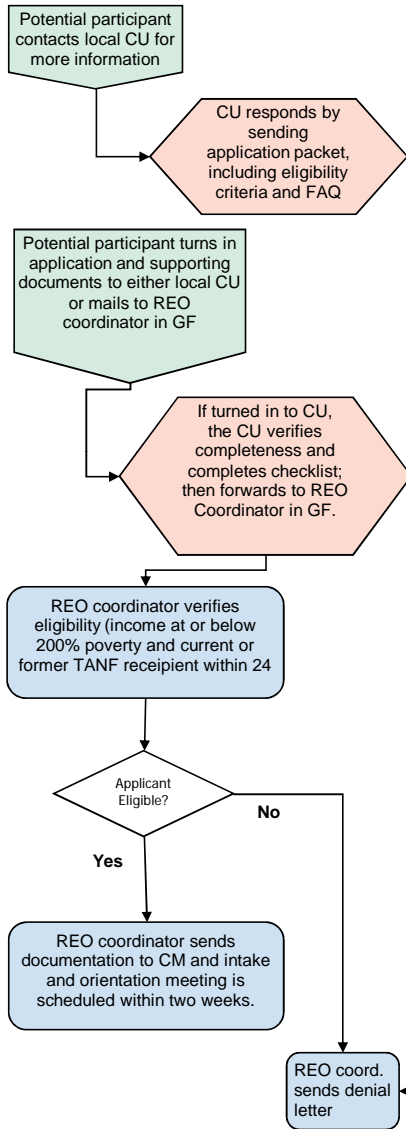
Potential participant contacts local CU for more information

CU responds by sending application packet, including eligibility criteria and FAQ

Potential participant turns in application and supporting documents to either local CU or mails to REO coordinator in GF

If turned in to CU, the CU verifies completeness and completes checklist; then forwards to REO Coordinator in GF.

REO coordinator verifies eligibility (income at or below 200% poverty and current or former TANF receipient within 24

Applicant Eligible?

No

Yes

REO coordinator sends documentation to CM and intake and orientation meeting is scheduled within two weeks.

REO coord. sends denial letter